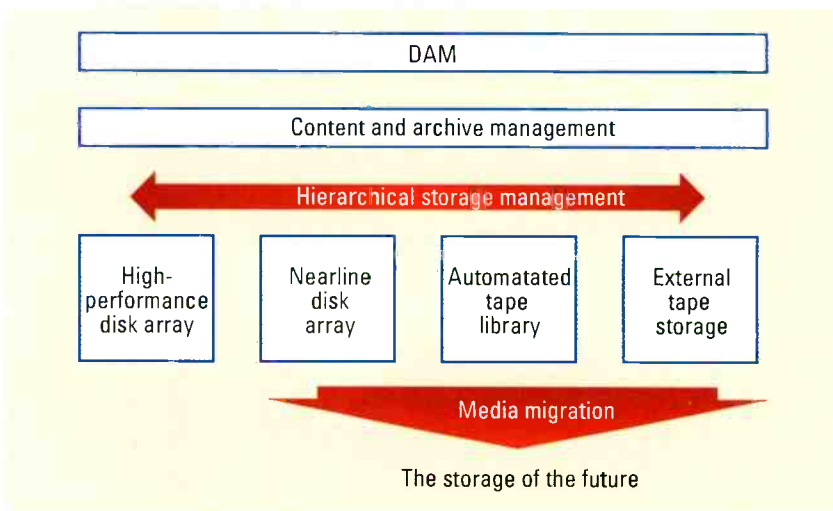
DAM

Content and archive management

Hierarchical storage management

High-performance disk array

Nearline disk array

Automatated tape library

External tape storage

Media migration

The storage of the future